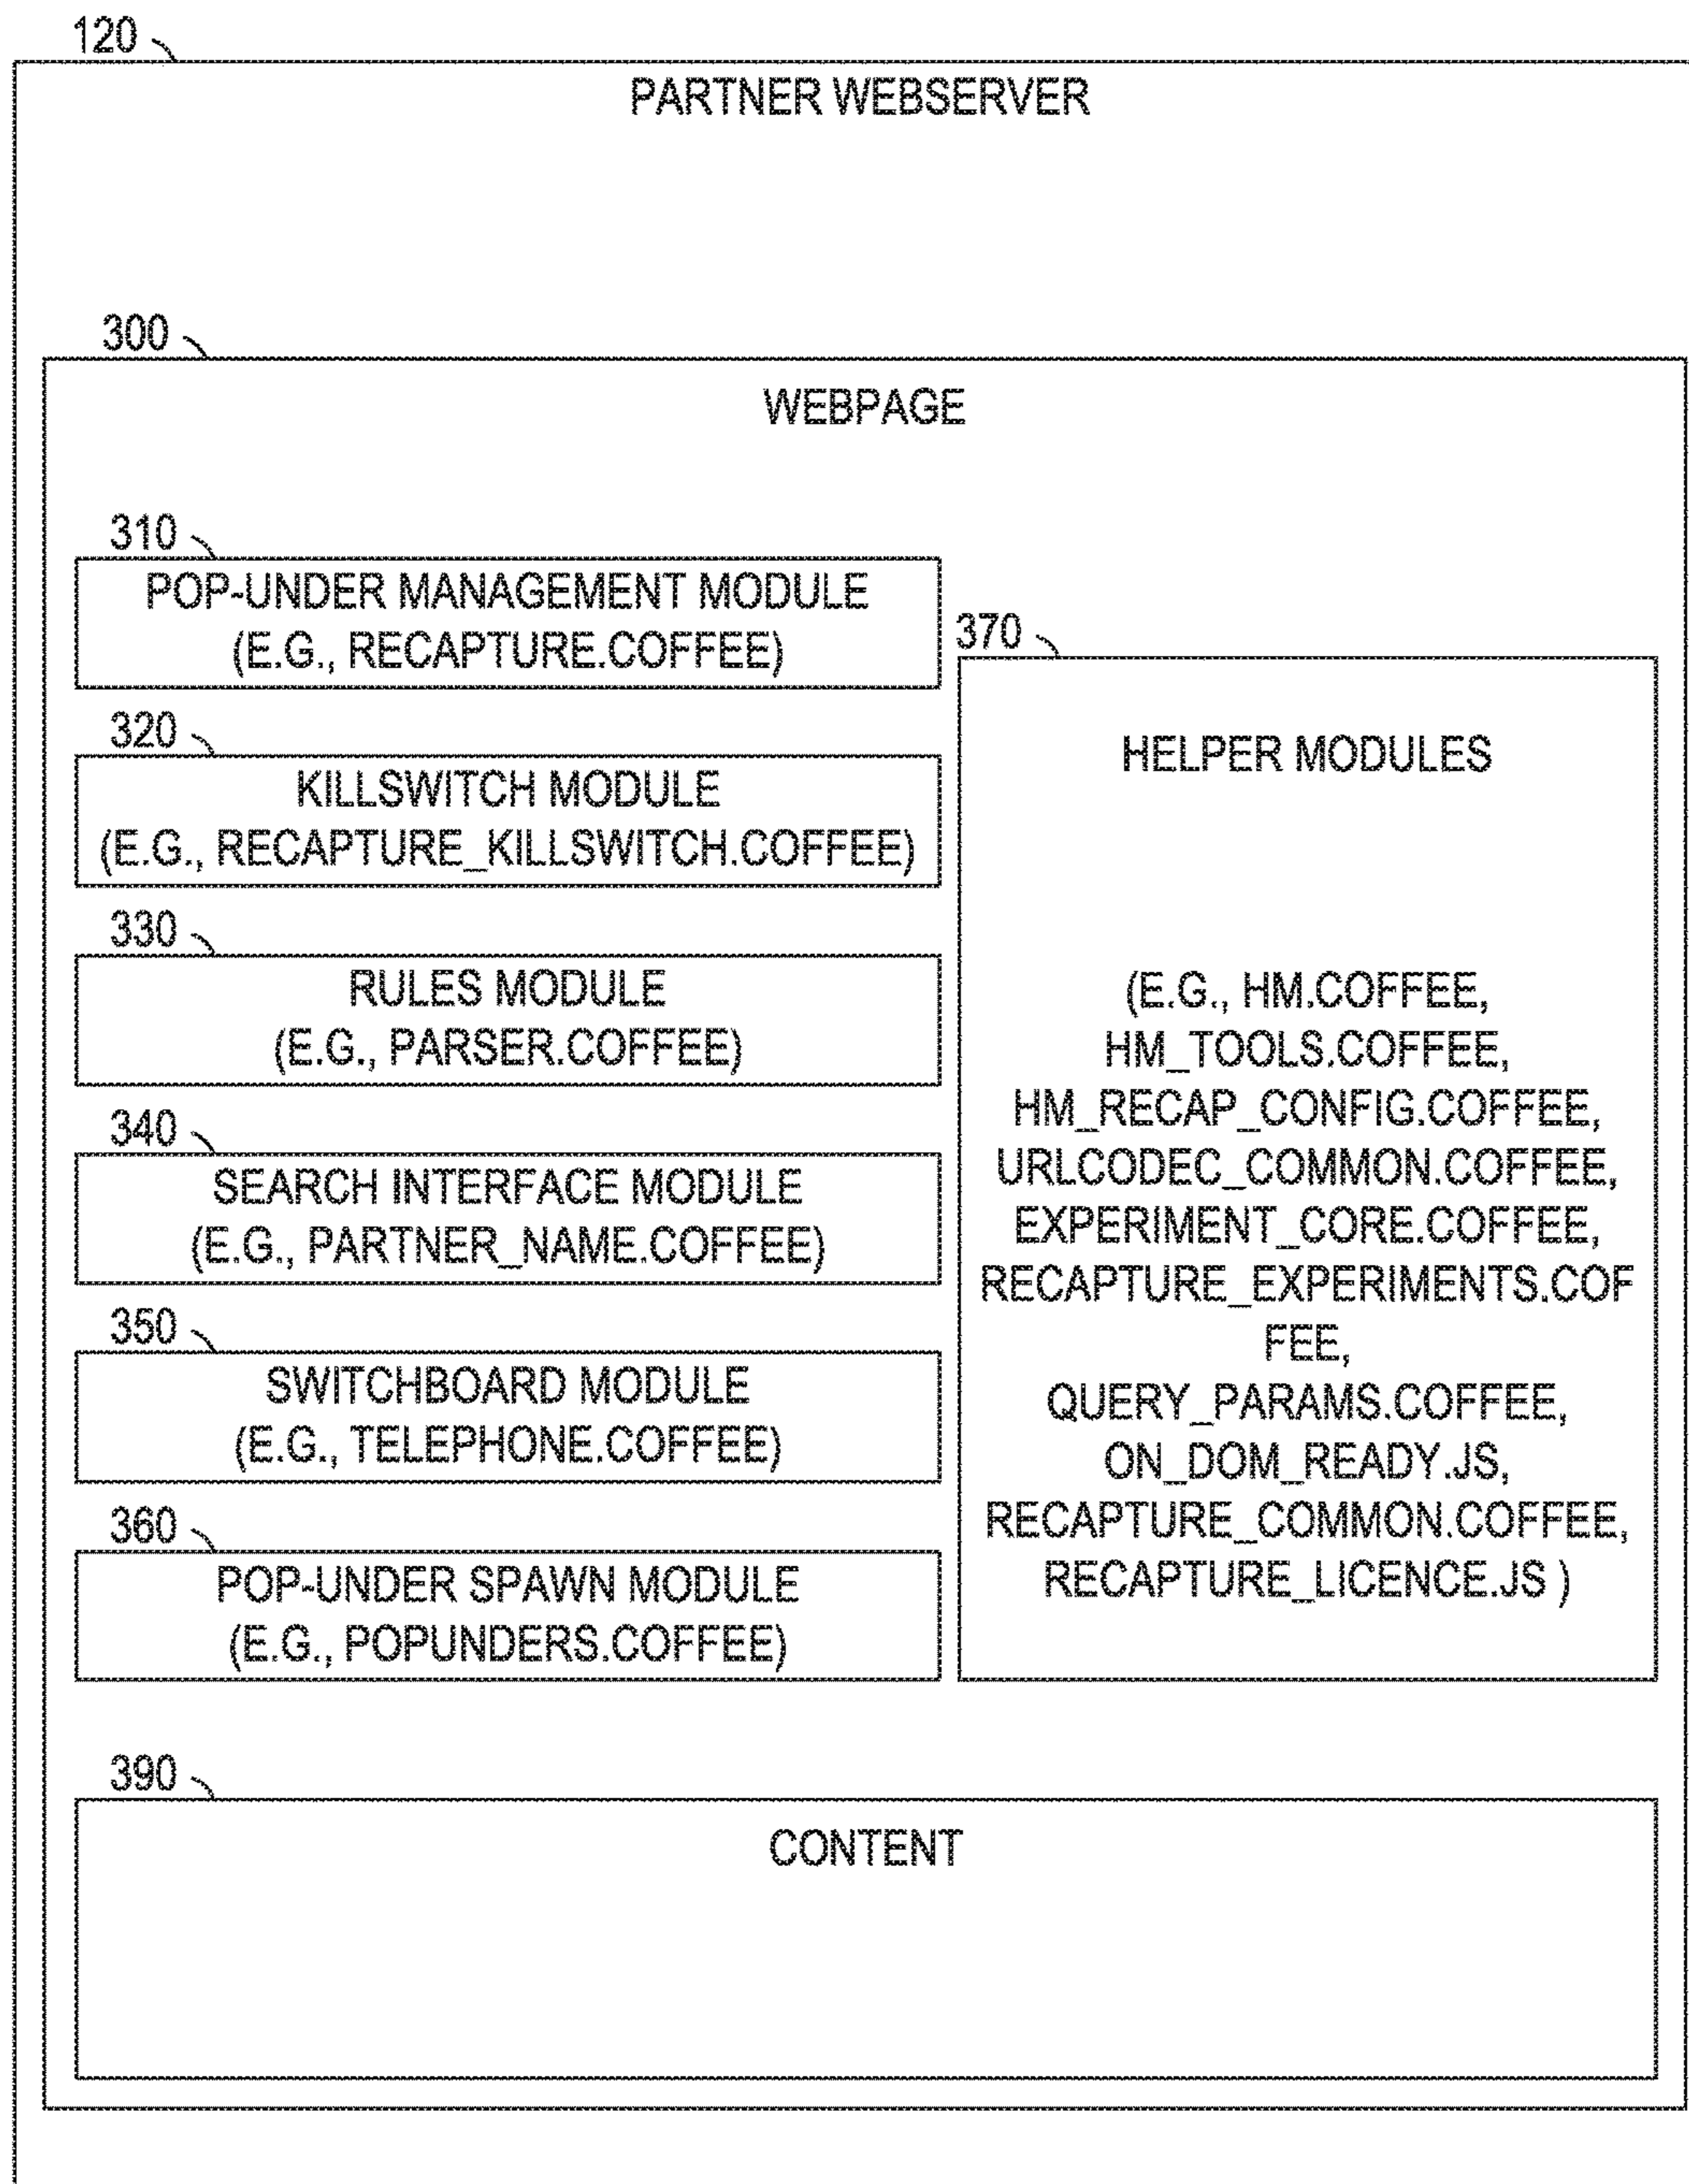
120

PARTNER WEBSERVER

300

WEBPAGE

310

POP-UNDER MANAGEMENT MODULE
(E.G., RECAPTURE.COFFEE)

320

KILLSWITCH MODULE
(E.G., RECAPTURE_KILLSWITCH.COFFEE)

330

RULES MODULE
(E.G., PARSER.COFFEE)

340

SEARCH INTERFACE MODULE
(E.G., PARTNER_NAME.COFFEE)

350

SWITCHBOARD MODULE
(E.G., TELEPHONE.COFFEE)

360

POP-UNDER SPAWN MODULE
(E.G., POPUNDERS.COFFEE)

370

HELPER MODULES

(E.G., HM.COFFEE,
HM_TOOLS.COFFEE,
HM_RECAP_CONFIG.COFFEE,
URLCODEC_COMMON.COFFEE,
EXPERIMENT_CORE.COFFEE,
RECAPTURE_EXPERIMENTS.COFFEE,
QUERY_PARAMS.COFFEE,
ON_DOM_READY.JS,
RECAPTURE_COMMON.COFFEE,
RECAPTURE_LICENCE.JS )

390

CONTENT